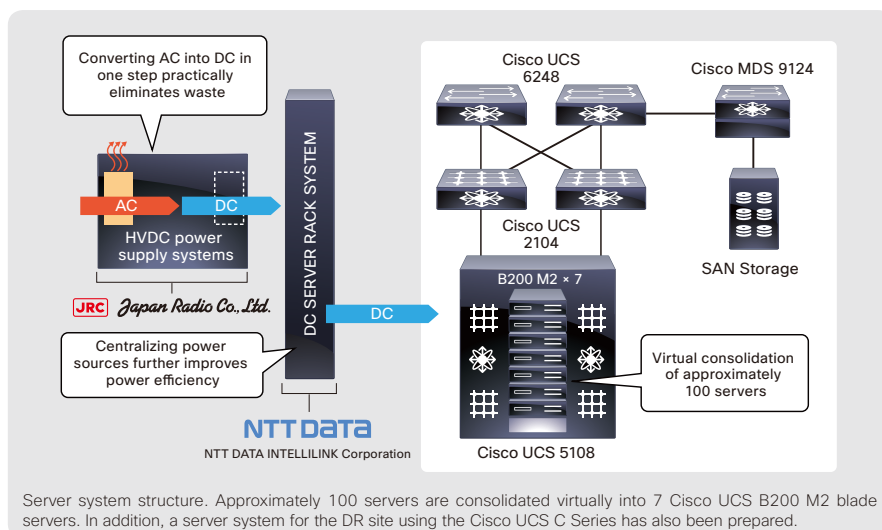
Converting AC into DC in one step practically eliminates waste

AC

DC

HVDC power supply systems

JRC Japan Radio Co., Ltd.

Centralizing power sources further improves power efficiency

DC SERVER RACK SYSTEM

NTT DATA

NTT DATA INTELLILINK Corporation

DC

Cisco UCS 6248

Cisco MDS 9124

Cisco UCS 2104

SAN Storage

B200 M2 × 7

Virtual consolidation of approximately 100 servers

Cisco UCS 5108

Server system structure. Approximately 100 servers are consolidated virtually into 7 Cisco UCS B200 M2 blade servers. In addition, a server system for the DR site using the Cisco UCS C Series has also been prepared.